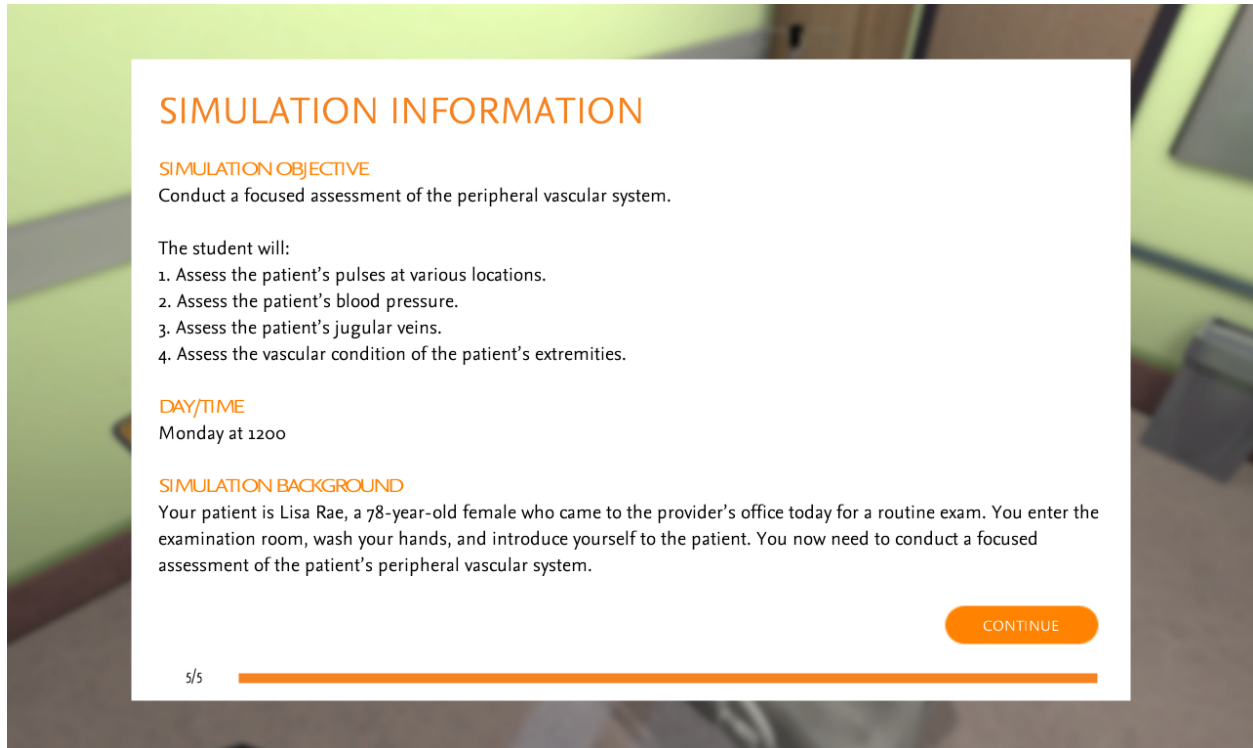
SIMULATION INFORMATION

SIMULATION OBJECTIVE
Conduct a focused assessment of the peripheral vascular system.

The student will:
1. Assess the patient's pulses at various locations.
2. Assess the patient's blood pressure.
3. Assess the patient's jugular veins.
4. Assess the vascular condition of the patient's extremities.

DAY/TIME
Monday at 1200

SIMULATION BACKGROUND
Your patient is Lisa Rae, a 78-year-old female who came to the provider's office today for a routine exam. You enter the examination room, wash your hands, and introduce yourself to the patient. You now need to conduct a focused assessment of the patient's peripheral vascular system.

CONTINUE

5/5